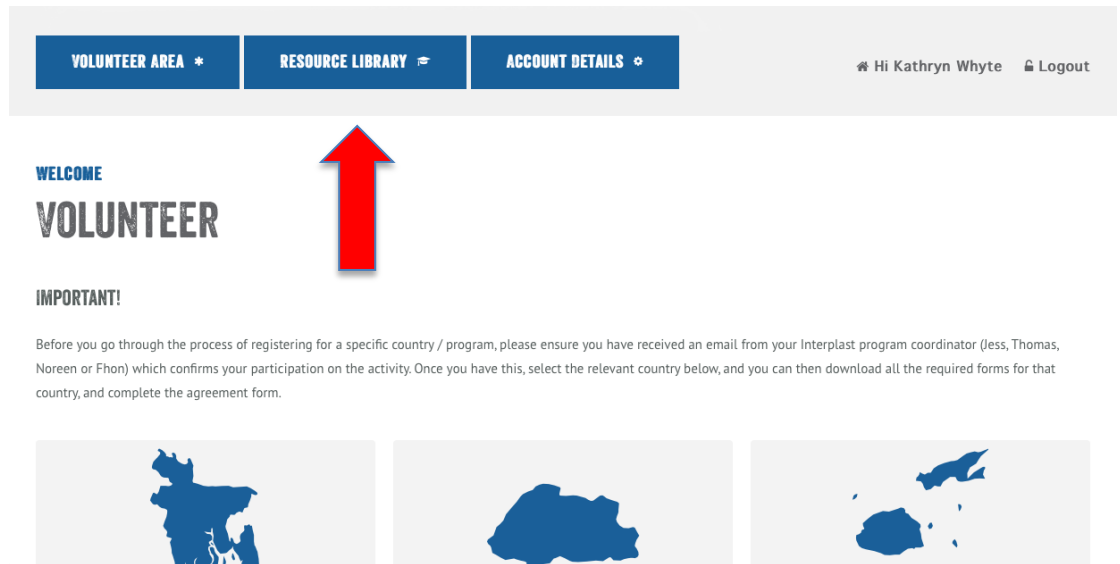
VOLUNTEER AREA
RESOURCE LIBRARY
ACCOUNT DETAILS

Hi Kathryn Whyte
Logout

WELCOME
VOLUNTEER

IMPORTANT!

Before you go through the process of registering for a specific country / program, please ensure you have received an email from your Interplast program coordinator (Jess, Thomas, Noreen or Fhon) which confirms your participation on the activity. Once you have this, select the relevant country below, and you can then download all the required forms for that country, and complete the agreement form.